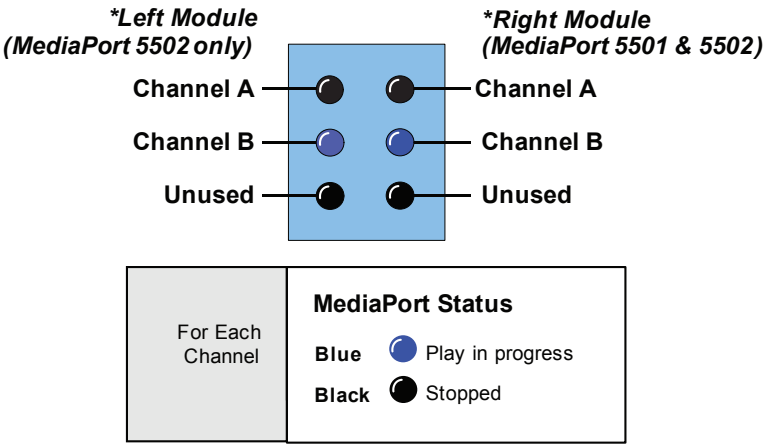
*Left Module
(MediaPort 5502 only)

*Right Module
(MediaPort 5501 & 5502)

Channel A
Channel B
Unused

Channel A
Channel B
Unused

For Each Channel

MediaPort Status

Blue Play in progress

Black Stopped